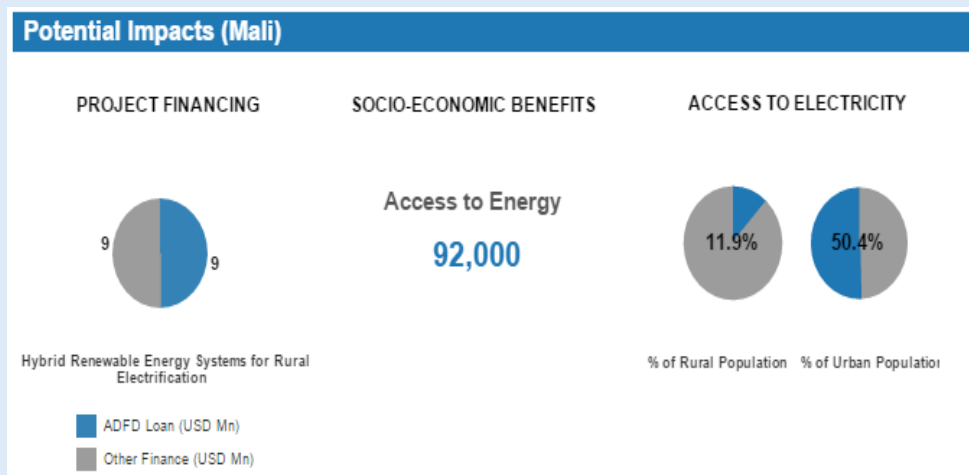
Potential Impacts (Mali)

PROJECT FINANCING

9

9

Hybrid Renewable Energy Systems for Rural Electrification

ADFD Loan (USD Mn)

Other Finance (USD Mn)

SOCIO-ECONOMIC BENEFITS

Access to Energy

92,000

ACCESS TO ELECTRICITY

11.9%

50.4%

% of Rural Population

% of Urban Populatio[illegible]